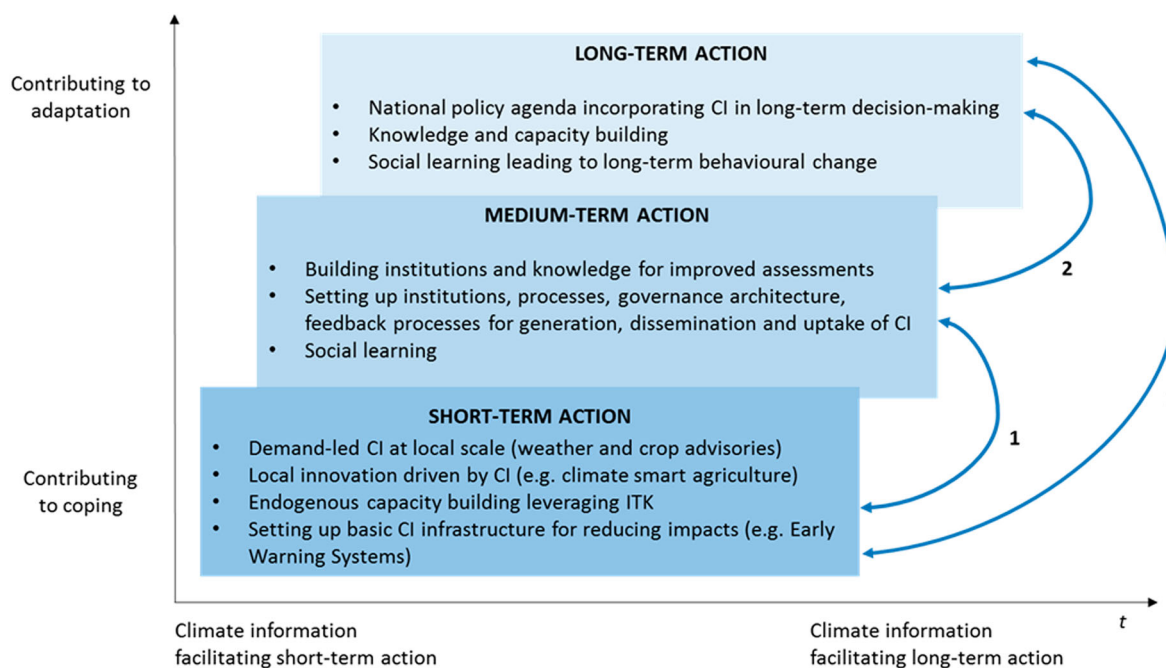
Contributing to adaptation

LONG-TERM ACTION

- National policy agenda incorporating CI in long-term decision-making
- Knowledge and capacity building
- Social learning leading to long-term behavioural change

MEDIUM-TERM ACTION

- Building institutions and knowledge for improved assessments
- Setting up institutions, processes, governance architecture, feedback processes for generation, dissemination and uptake of CI
- Social learning

2

SHORT-TERM ACTION

- Demand-led CI at local scale (weather and crop advisories)
- Local innovation driven by CI (e.g. climate smart agriculture)
- Endogenous capacity building leveraging ITK
- Setting up basic CI infrastructure for reducing impacts (e.g. Early Warning Systems)

1

Contributing to coping

t

Climate information facilitating short-term action

Climate information facilitating long-term action